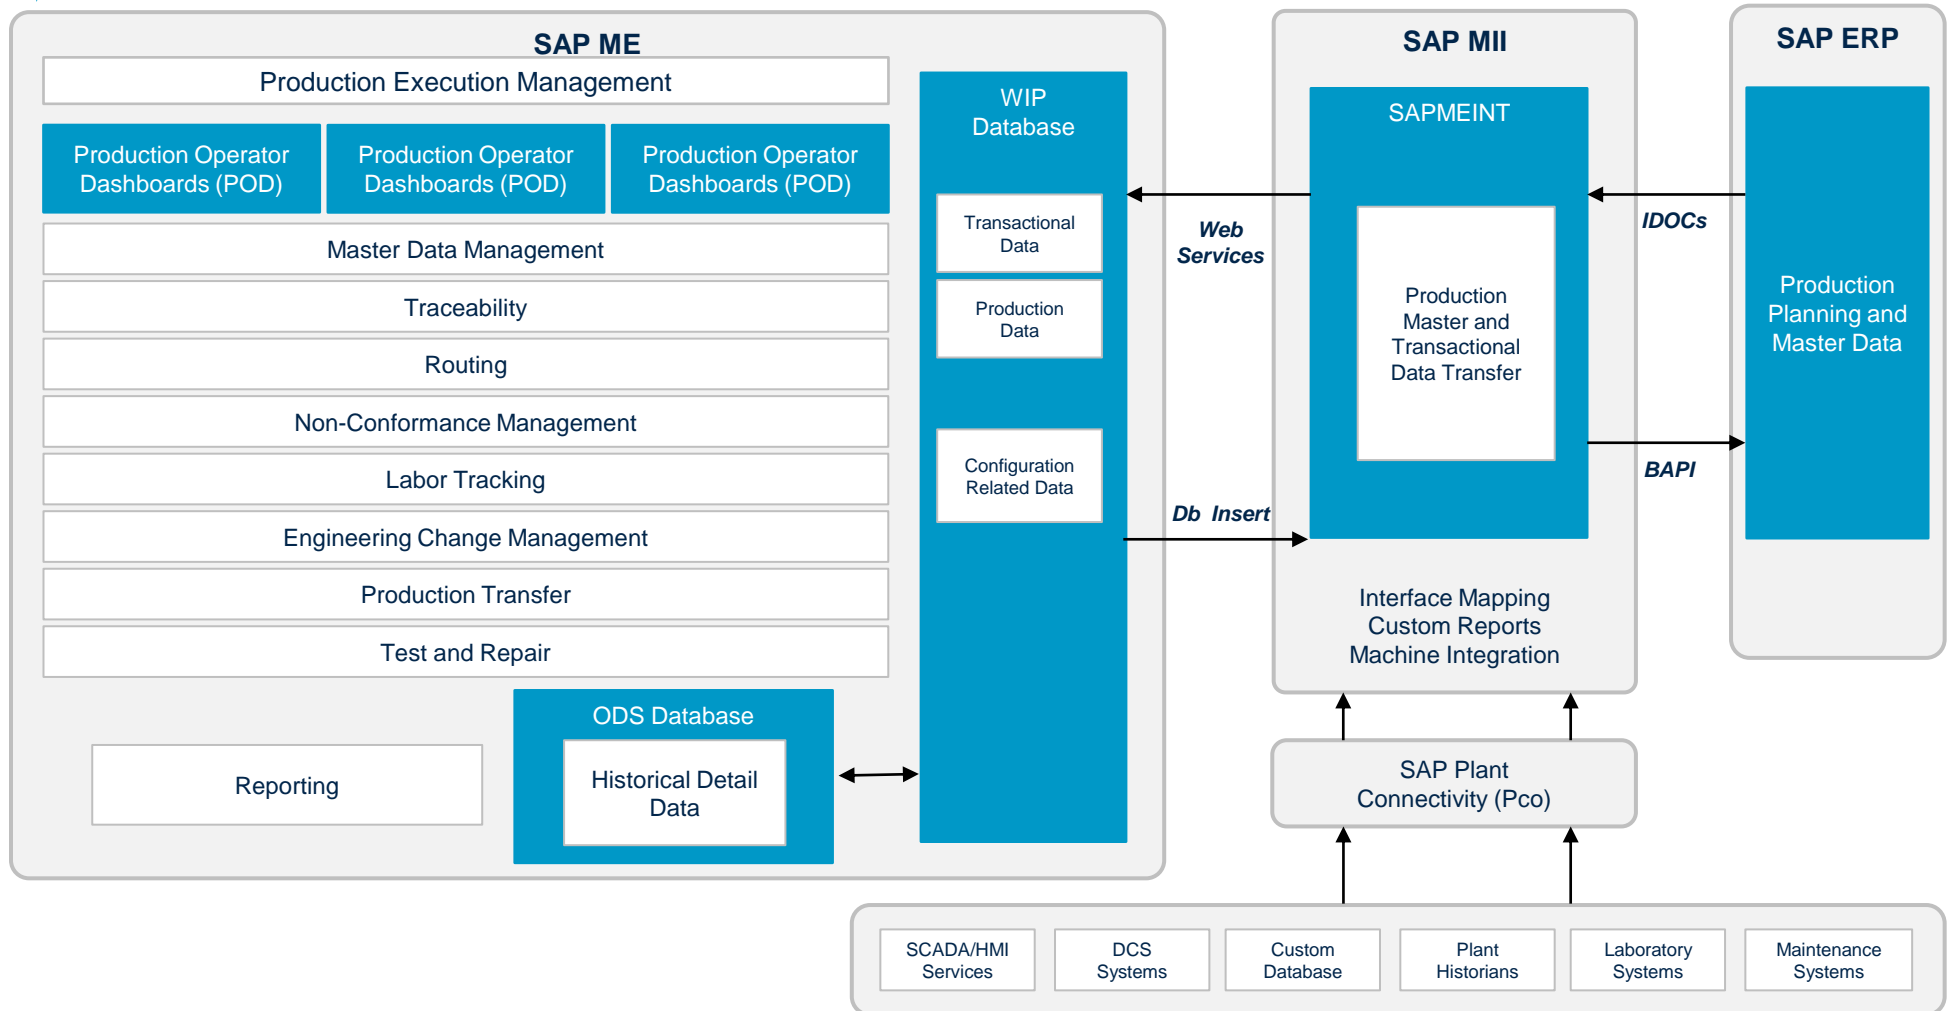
SAP ME

Production Execution Management

Production Operator Dashboards (POD)

Production Operator Dashboards (POD)

Production Operator Dashboards (POD)

Master Data Management

Traceability

Routing

Non-Conformance Management

Labor Tracking

Engineering Change Management

Production Transfer

Test and Repair

Reporting

ODS Database

Historical Detail Data

WIP Database

Transactional Data

Production Data

Configuration Related Data

Web Services

Db Insert

SAP MII

SAPMEINT

Production Master and Transactional Data Transfer

Interface Mapping
Custom Reports
Machine Integration

IDOCs

BAPI

SAP ERP

Production Planning and Master Data

SAP Plant Connectivity (Pco)

SCADA/HMI Services

DCS Systems

Custom Database

Plant Historians

Laboratory Systems

Maintenance Systems